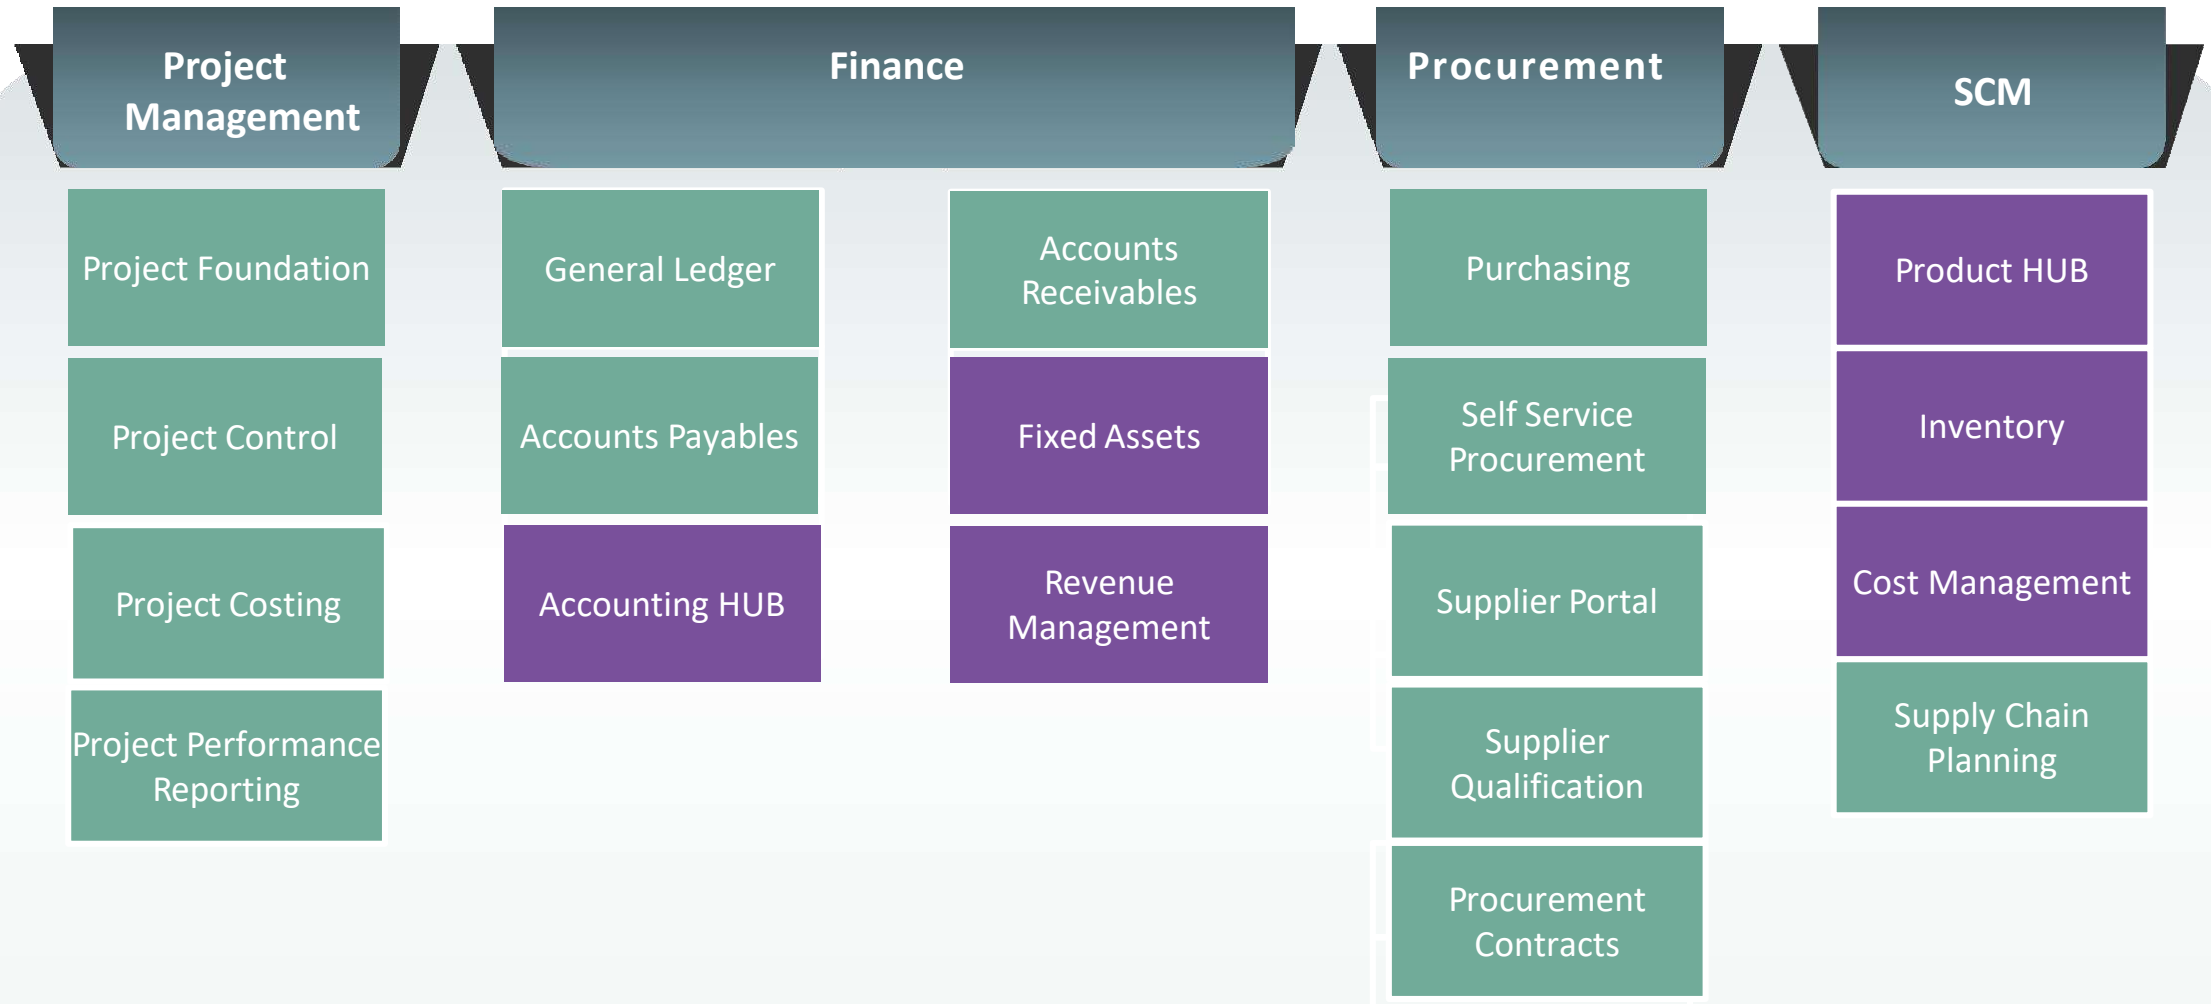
Project Management

Project Foundation

Project Control

Project Costing

Project Performance Reporting

Finance

General Ledger

Accounts Payables

Accounting HUB

Accounts Receivables

Fixed Assets

Revenue Management

Procurement

Purchasing

Self Service Procurement

Supplier Portal

Supplier Qualification

Procurement Contracts

SCM

Product HUB

Inventory

Cost Management

Supply Chain Planning